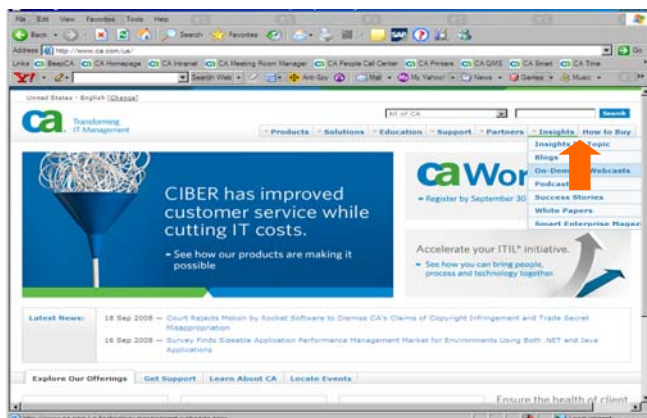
File Edit View Favorites Tools Help

Back Search Favorites

Address http://www.ca.com/us/ Go

Links CA BeepCA CA Homepage CA Intranet CA Meeting Room Manager CA People Call Center CA Printers CA GMS CA Smart CA Time

Y! Search Web Anti-Spy Mail My Yahoo! News Games Music

United States - English [Change]

All of CA Search

ca Transforming IT Management

Products Solutions Education Support Partners Insights How to Buy

Insights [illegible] Topic
Blogs
On-Dem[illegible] Webcasts
Podcast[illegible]
Success Stories
White Papers
Smart Enterprise Magaz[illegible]

CIBER has improved customer service while cutting IT costs.

See how our products are making it possible

ca Wor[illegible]

Register by September 30

Accelerate your ITIL® initiative.

See how you can bring people, process and technology together.

Latest News: 18 Sep 2008 — Court Rejects Motion by Rocket Software to Dismiss CA's Claims of Copyright Infringement and Trade Secret Misappropriation

16 Sep 2008 — Survey Finds Sizeable Application Performance Management Market for Environments Using Both .NET and Java Applications

Explore Our Offerings Get Support Learn About CA Locate Events

Ensure the health of client